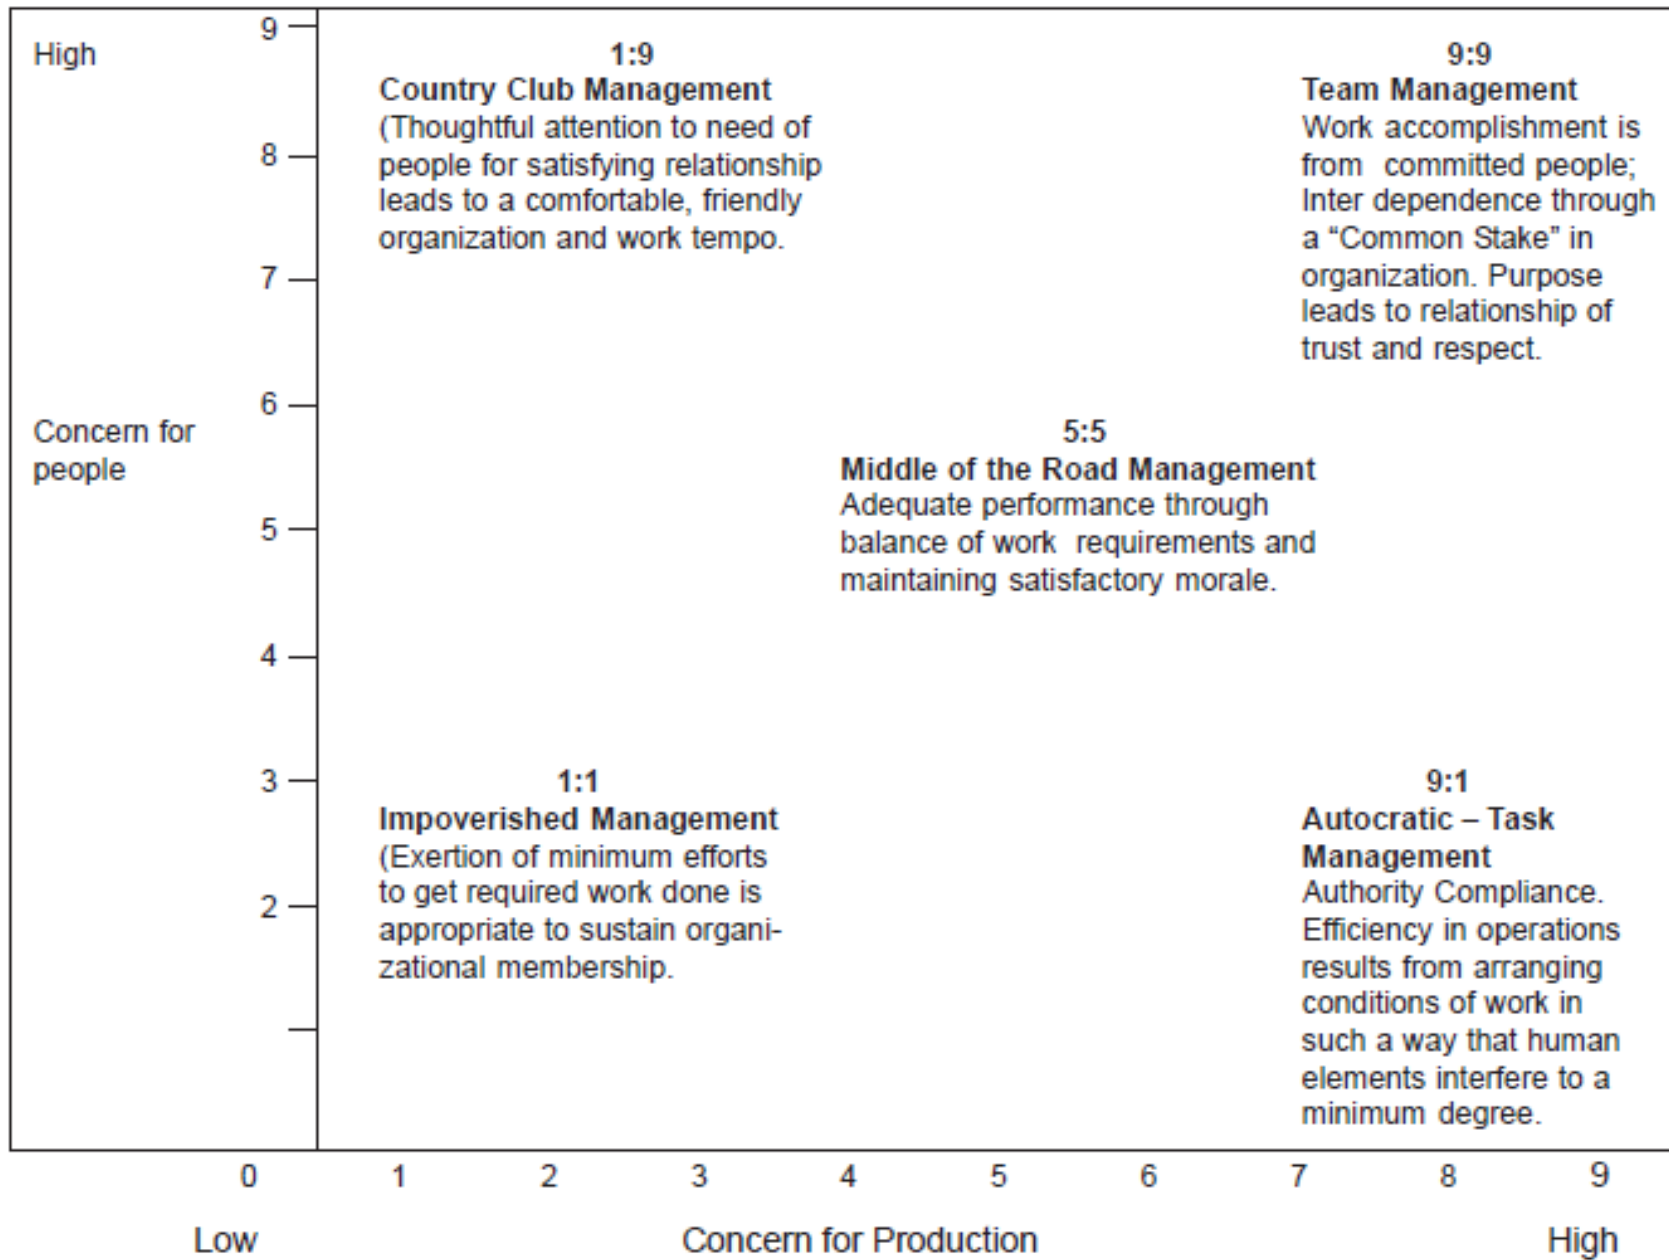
High

9

8

7

6

Concern for people

5

4

3

2

1:9
Country Club Management
(Thoughtful attention to need of people for satisfying relationship leads to a comfortable, friendly organization and work tempo.

9:9
Team Management
Work accomplishment is from committed people; Inter dependence through a "Common Stake" in organization. Purpose leads to relationship of trust and respect.

5:5
Middle of the Road Management
Adequate performance through balance of work requirements and maintaining satisfactory morale.

1:1
Impoverished Management
(Exertion of minimum efforts to get required work done is appropriate to sustain organizational membership.

9:1
Autocratic – Task Management
Authority Compliance. Efficiency in operations results from arranging conditions of work in such a way that human elements interfere to a minimum degree.

0 1 2 3 4 5 6 7 8 9

Low Concern for Production High